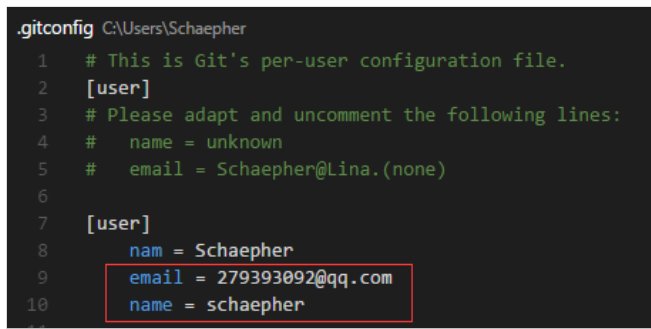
.gitconfig C:\Users\Schaepher

1 # This is Git's per-user configuration file.
2 [user]
3 # Please adapt and uncomment the following lines:
4 #   name = unknown
5 #   email = Schaepher@Lina.(none)
6
7 [user]
8     nam = Schaepher
9     email = 279393092@qq.com
10    name = schaepher